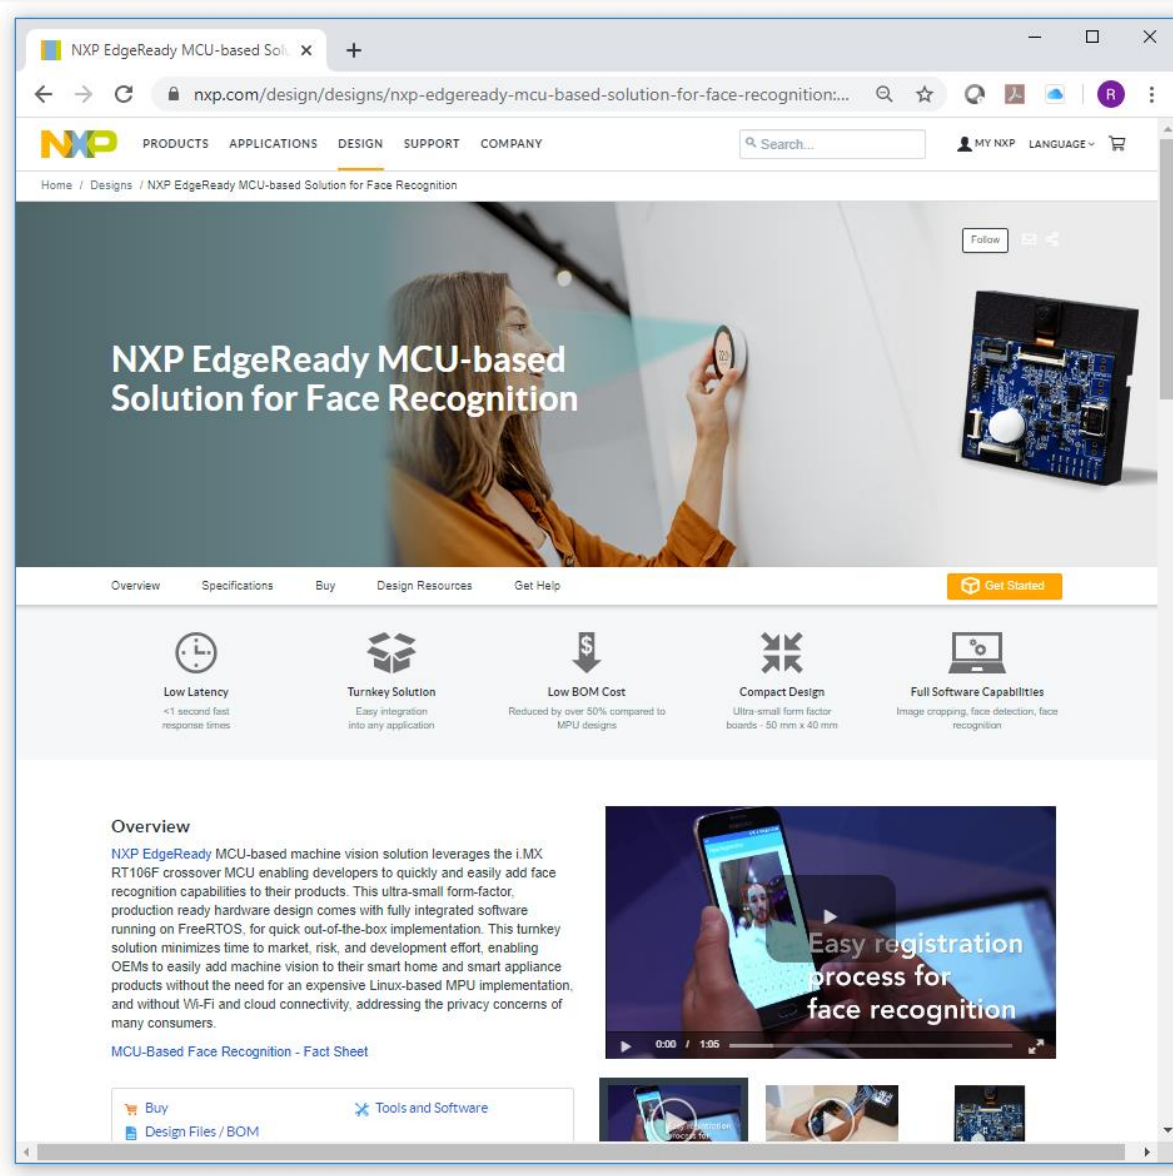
NXP EdgeReady MCU-based Sol ×

nxp.com/design/designs/nxp-edgeready-mcu-based-solution-for-face-recognition:...

NXP PRODUCTS APPLICATIONS DESIGN SUPPORT COMPANY Search... MY NXP LANGUAGE

Home / Designs / NXP EdgeReady MCU-based Solution for Face Recognition

Follow

NXP EdgeReady MCU-based Solution for Face Recognition

Overview Specifications Buy Design Resources Get Help Get Started

Low Latency
<1 second fast response times

Turnkey Solution
Easy integration into any application

Low BOM Cost
Reduced by over 50% compared to MPU designs

Compact Design
Ultra-small form factor boards - 50 mm x 40 mm

Full Software Capabilities
Image cropping, face detection, face recognition

Overview

NXP EdgeReady MCU-based machine vision solution leverages the i.MX RT106F crossover MCU enabling developers to quickly and easily add face recognition capabilities to their products. This ultra-small form-factor, production ready hardware design comes with fully integrated software running on FreeRTOS, for quick out-of-the-box implementation. This turnkey solution minimizes time to market, risk, and development effort, enabling OEMs to easily add machine vision to their smart home and smart appliance products without the need for an expensive Linux-based MPU implementation, and without Wi-Fi and cloud connectivity, addressing the privacy concerns of many consumers.

MCU-Based Face Recognition - Fact Sheet

Easy registration process for face recognition

0:00 / 1:05

Buy
Design Files / BOM
Tools and Software